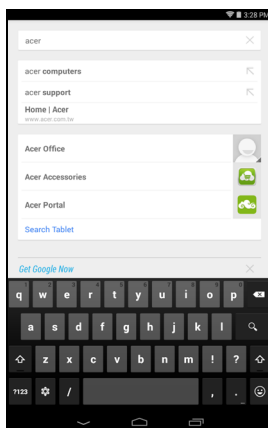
3:28 PM

acer

acer computers

acer support

Home | Acer
www.acer.com.tw

Acer Office

Acer Accessories

Acer Portal

Search Tablet

Get Google Now

q w e r t y u i o p
a s d f g h j k l
z x c v b n m ! ?
?123 / , .